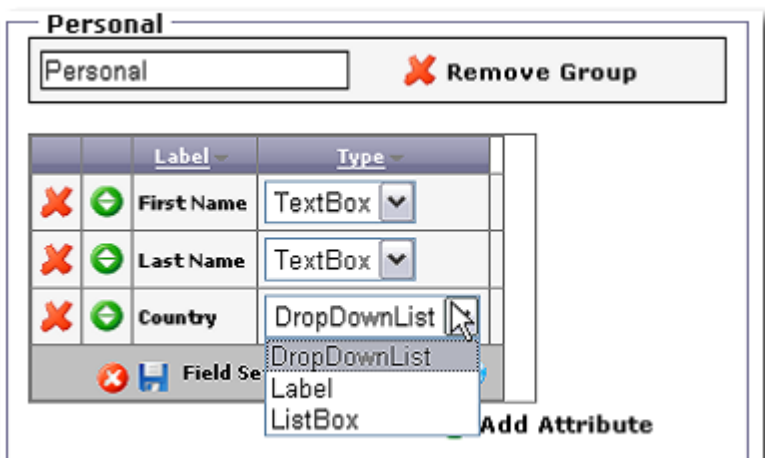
Personal

Personal

Remove Group

| | | Label | Type |
|---|---|---|---|
| | | First Name | TextBox |
| | | Last Name | TextBox |
| | | Country | DropDownList |

Field Se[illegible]

DropDownList
Label
ListBox

Add Attribute